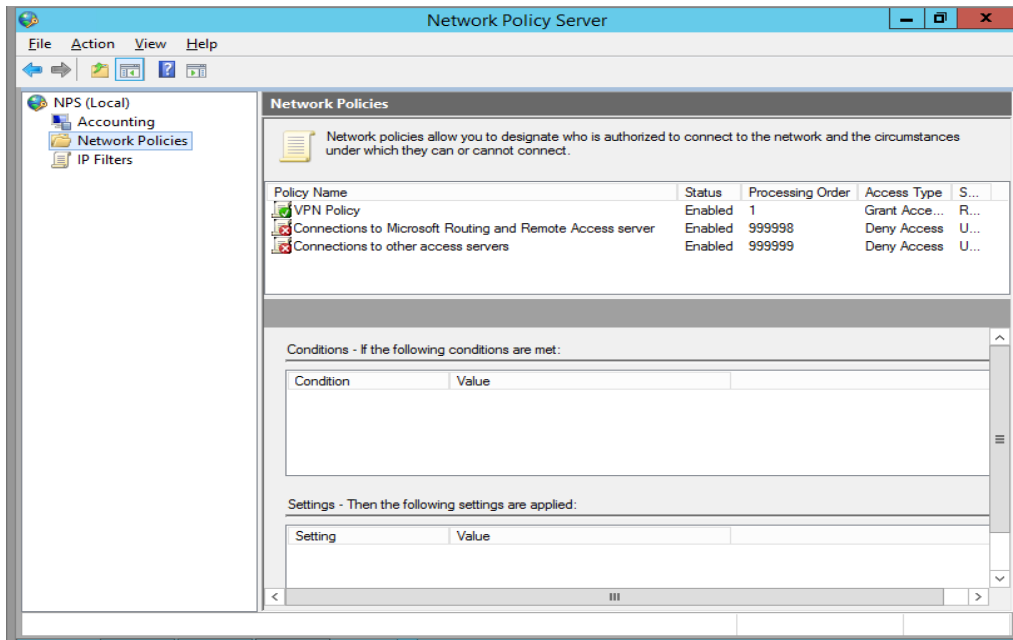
Network Policy Server

File Action View Help

NPS (Local)
Accounting
Network Policies
IP Filters

Network Policies

Network policies allow you to designate who is authorized to connect to the network and the circumstances under which they can or cannot connect.

| Policy Name | Status | Processing Order | Access Type | S... |
|---|---|---|---|---|
| VPN Policy | Enabled | 1 | Grant Acce... | R... |
| Connections to Microsoft Routing and Remote Access server | Enabled | 999998 | Deny Access | U... |
| Connections to other access servers | Enabled | 999999 | Deny Access | U... |

Conditions - If the following conditions are met:

| Condition | Value |
|---|---|

Settings - Then the following settings are applied:

| Setting | Value |
|---|---|